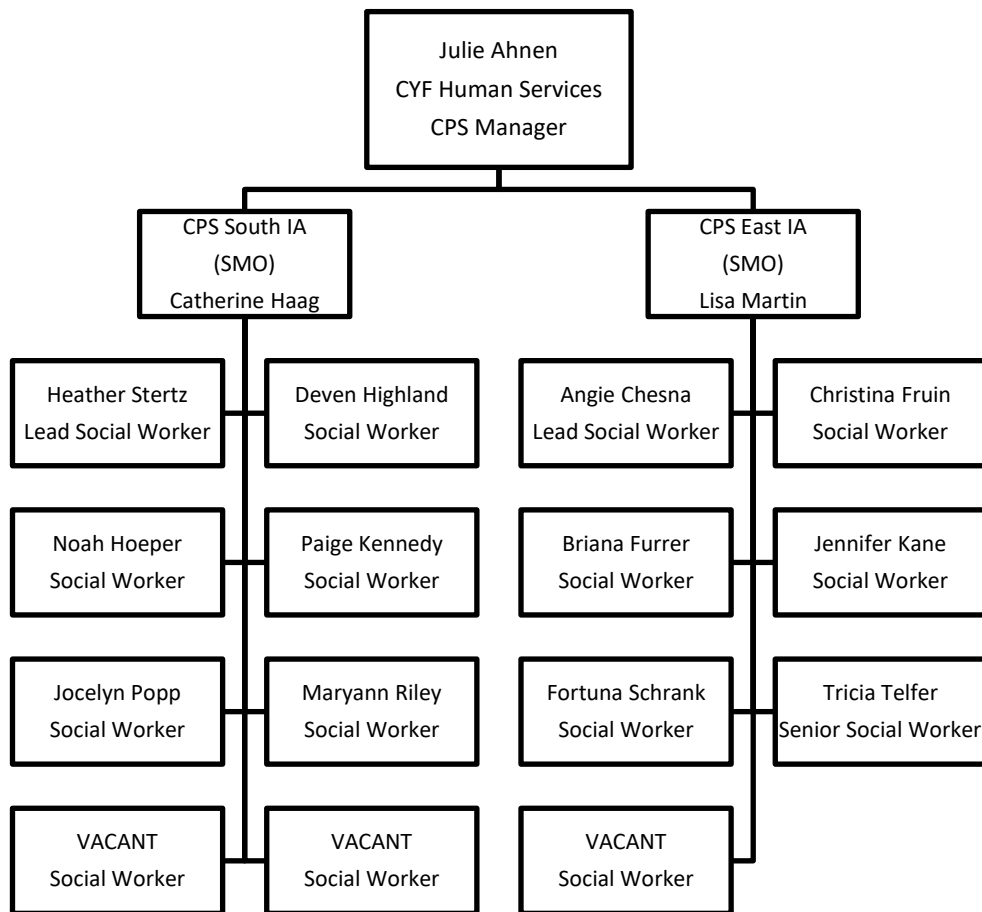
Julie Ahnen
CYF Human Services
CPS Manager

CPS South IA
(SMO)
Catherine Haag

Heather Stertz
Lead Social Worker

Deven Highland
Social Worker

Noah Hoeper
Social Worker

Paige Kennedy
Social Worker

Jocelyn Popp
Social Worker

Maryann Riley
Social Worker

VACANT
Social Worker

VACANT
Social Worker

CPS East IA
(SMO)
Lisa Martin

Angie Chesna
Lead Social Worker

Christina Fruin
Social Worker

Briana Furrer
Social Worker

Jennifer Kane
Social Worker

Fortuna Schrank
Social Worker

Tricia Telfer
Senior Social Worker

VACANT
Social Worker